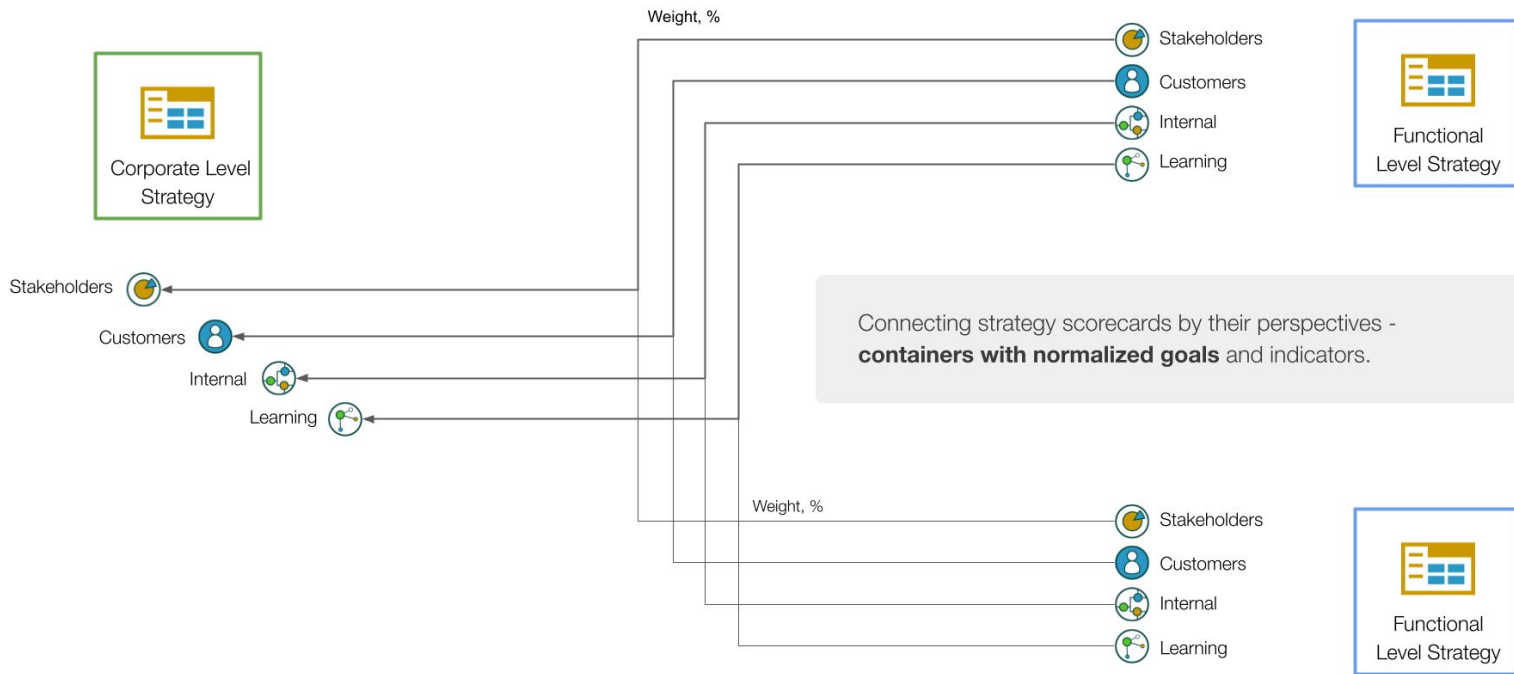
Weight, %

Stakeholders

Customers

Internal

Learning

Functional Level Strategy

Corporate Level Strategy

Stakeholders

Customers

Internal

Learning

Connecting strategy scorecards by their perspectives - **containers with normalized goals** and indicators.

Weight, %

Stakeholders

Customers

Internal

Learning

Functional Level Strategy